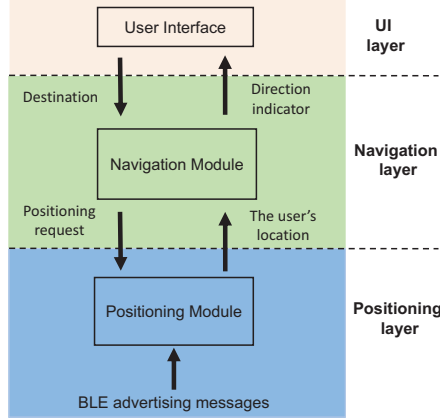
User Interface

UI layer

Destination

Direction indicator

Navigation Module

Navigation layer

Positioning request

The user's location

Positioning Module

Positioning layer

BLE advertising messages